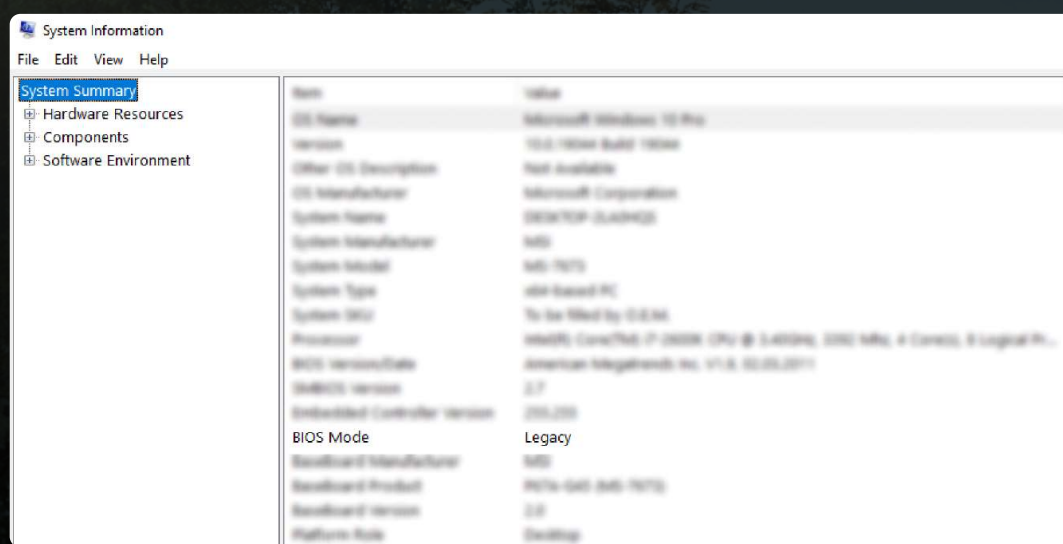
System Information

File Edit View Help

System Summary
Hardware Resources
Components
Software Environment

| Item | Value |
|---|---|
| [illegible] | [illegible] |
| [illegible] | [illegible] |
| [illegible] | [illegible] |
| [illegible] | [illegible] |
| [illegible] | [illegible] |
| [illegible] | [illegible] |
| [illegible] | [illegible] |
| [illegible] | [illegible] |
| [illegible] | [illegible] |
| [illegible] | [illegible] |
| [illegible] | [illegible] |
| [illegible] | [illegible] |
| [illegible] | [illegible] |
| BIOS Mode | Legacy |
| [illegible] | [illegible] |
| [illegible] | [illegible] |
| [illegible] | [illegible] |
| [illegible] | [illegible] |